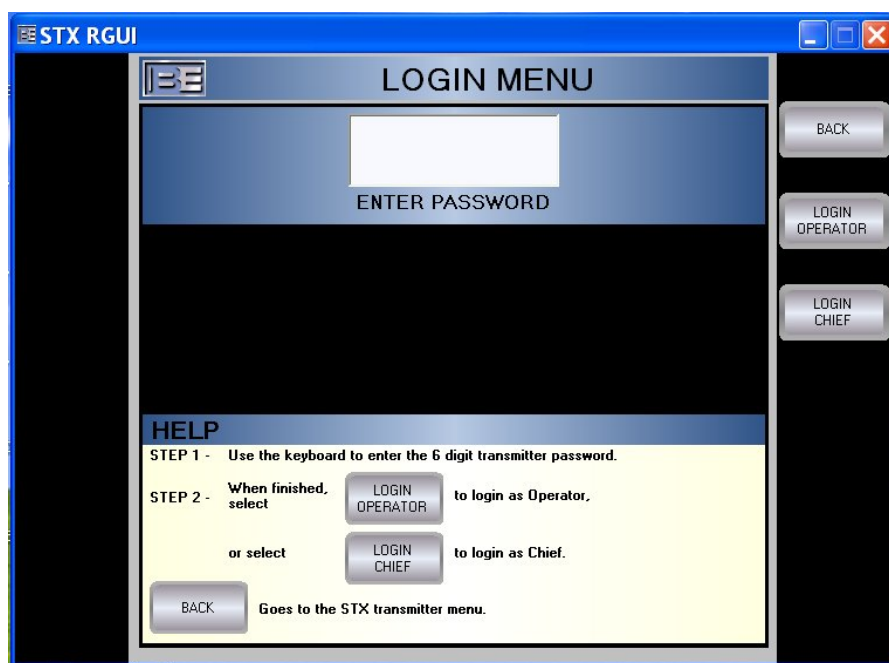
STX RGUI

BE

LOGIN MENU

ENTER PASSWORD

BACK

LOGIN OPERATOR

LOGIN CHIEF

HELP

STEP 1 - Use the keyboard to enter the 6 digit transmitter password.

STEP 2 - When finished, select LOGIN OPERATOR to login as Operator,

or select LOGIN CHIEF to login as Chief.

BACK Goes to the STX transmitter menu.